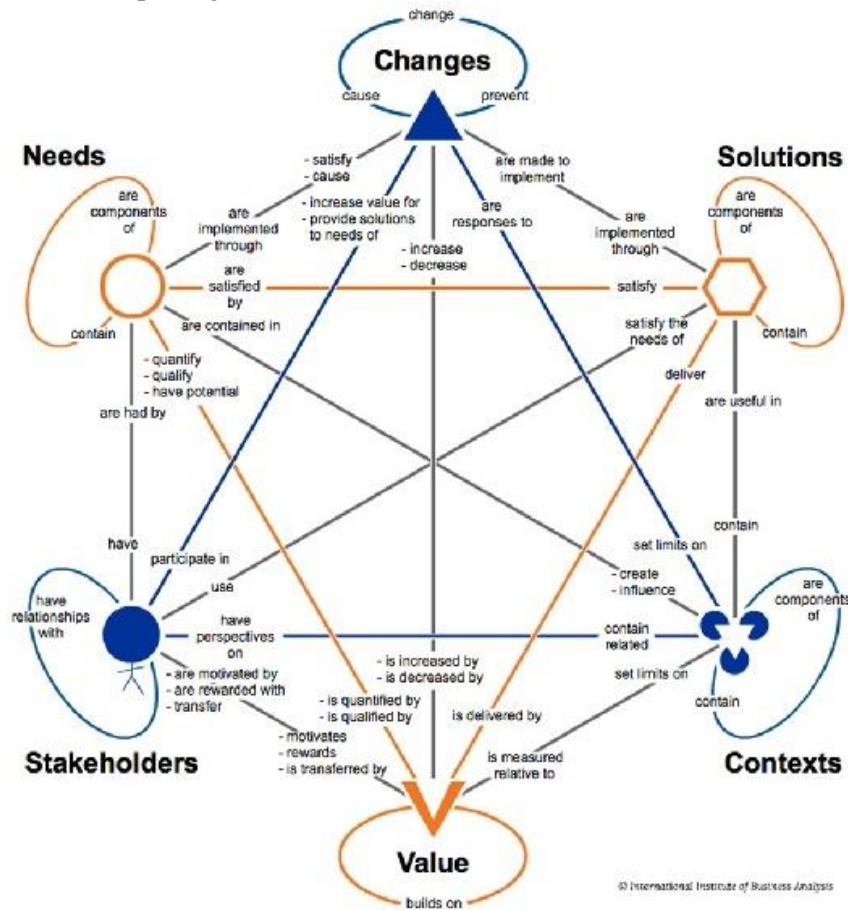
change

Changes

cause

prevent

Needs

Solutions

- satisfy
- cause

are made to implement

are components of

are implemented through

- increase value for
- provide solutions to needs of

are responses to

are implemented through

are components of

- increase
- decrease

are satisfied by

satisfy

contain

are contained in

satisfy the needs of

contain

- quantify
- qualify
- have potential

deliver

are had by

are useful in

contain

have

participate in

set limits on

use

- create
- influence

are components of

have relationships with

have perspectives on

contain related

- is increased by
- is decreased by

- are motivated by
- are rewarded with
- transfer

set limits on

- is quantified by
- is qualified by

contain

is delivered by

- motivates
- rewards
- is transferred by

is measured relative to

Stakeholders

Contexts

Value

builds on

© International Institute of Business Analysis